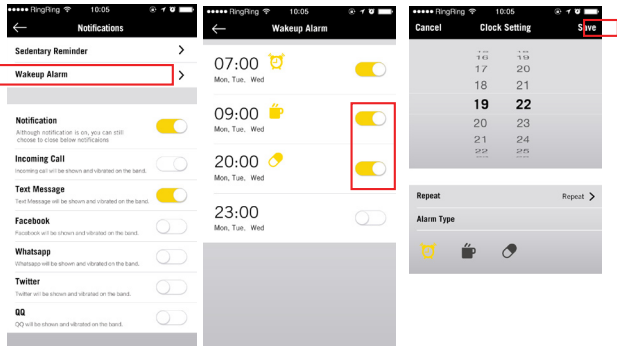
••••• RingRing 10:05

Notifications

Sedentary Reminder

Wakeup Alarm

Notification
Although notification is on, you can still choose to close below notifications

Incoming Call
Incoming call will be shown and vibrated on the band.

Text Message
Text Message will be shown and vibrated on the band.

Facebook
Facebook will be shown and vibrated on the band.

Whatsapp
Whatsapp will be shown and vibrated on the band.

Twitter
Twitter will be shown and vibrated on the band.

QQ
QQ will be shown and vibrated on the band.

••••• RingRing 10:05

Wakeup Alarm

07:00
Mon, Tue, Wed

09:00
Mon, Tue, Wed

20:00
Mon, Tue, Wed

23:00
Mon, Tue, Wed

••••• RingRing 10:05

Cancel Clock Setting Save

16 19
17 20
18 21
19 22
20 23
21 24
22 25

Repeat Repeat

Alarm Type